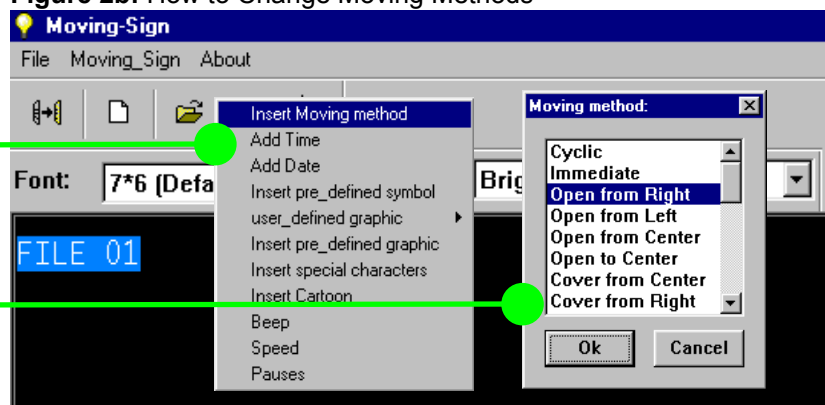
Figure 2b: How to Change Moving Methods

Moving-Sign

File Moving_Sign About

Font: 7*6 (Defa

Brig

FILE 01

Insert Moving method
Add Time
Add Date
Insert pre_defined symbol
user_defined graphic
Insert pre_defined graphic
Insert special characters
Insert Cartoon
Beep
Speed
Pauses

Moving method:

Cyclic
Immediate
Open from Right
Open from Left
Open from Center
Open to Center
Cover from Center
Cover from Right

Ok
Cancel